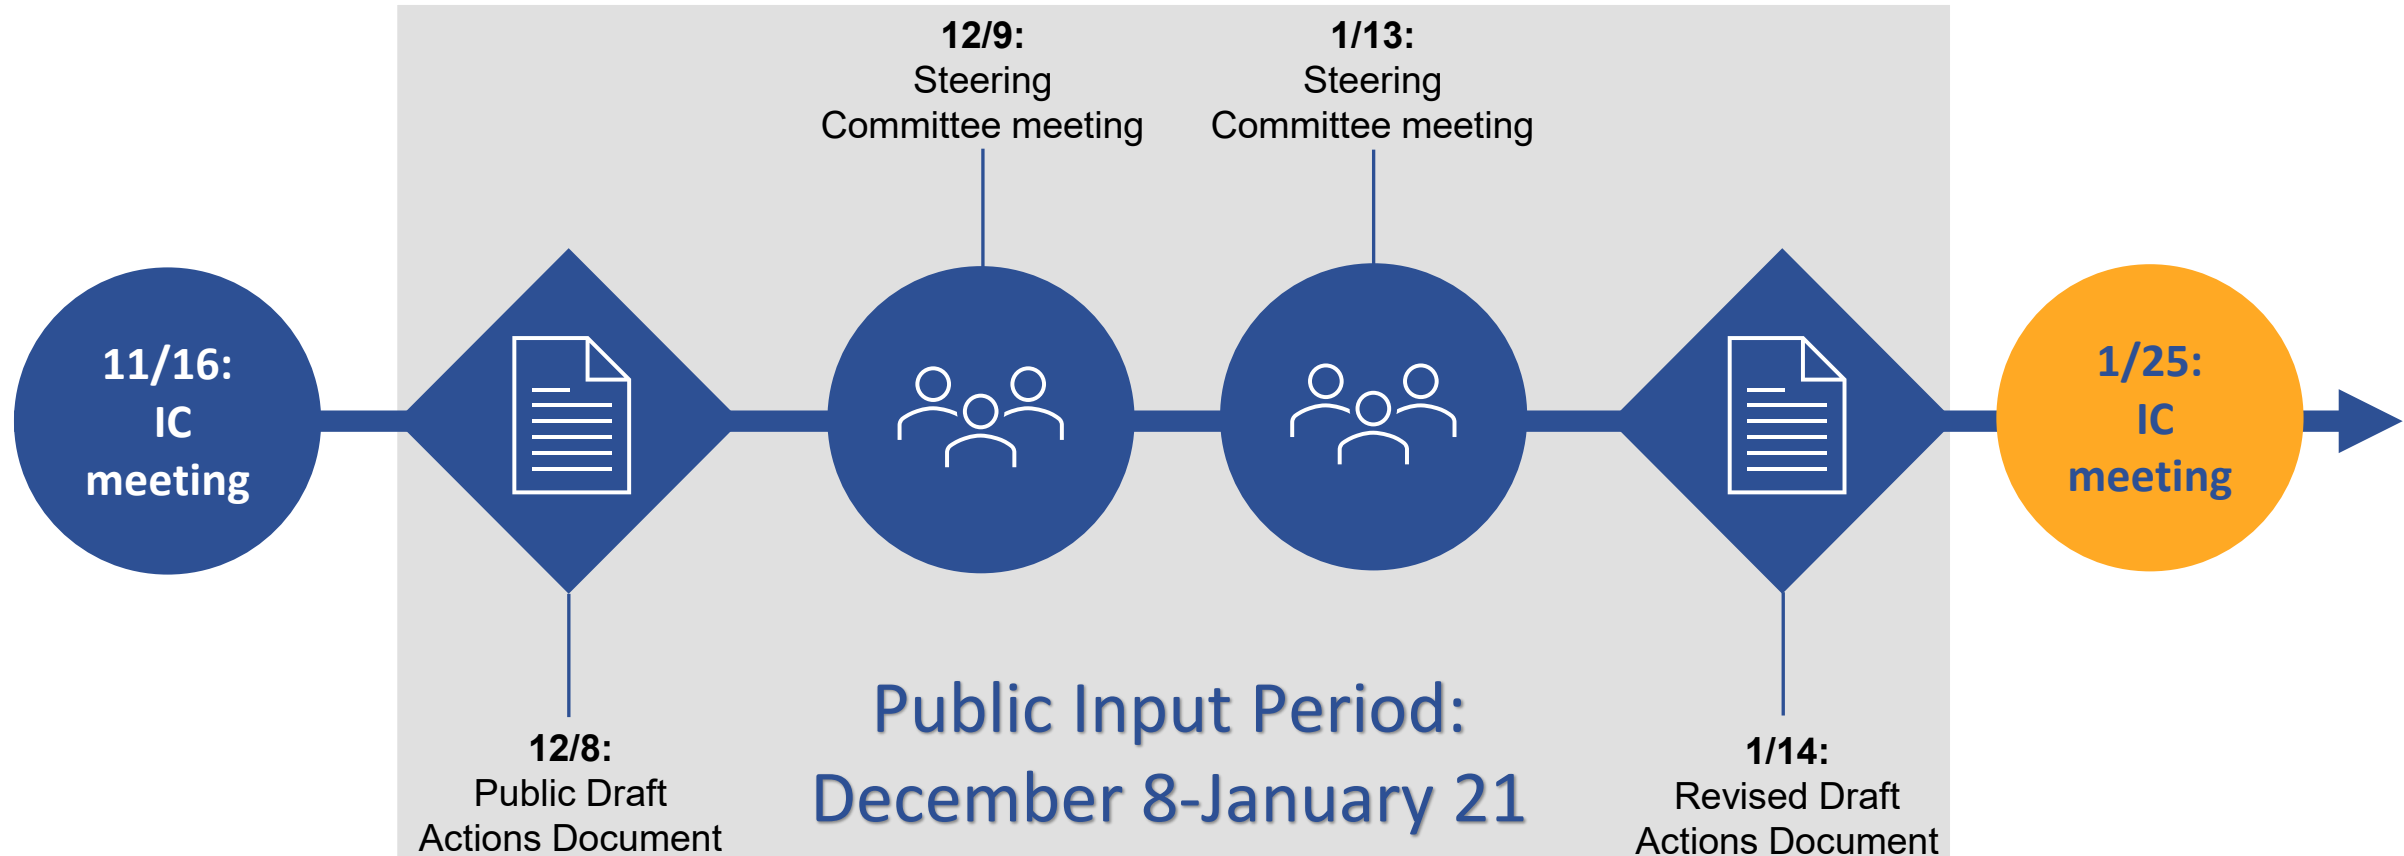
11/16:
IC
meeting

12/8:
Public Draft
Actions Document

12/9:
Steering
Committee meeting

1/13:
Steering
Committee meeting

Public Input Period:
December 8-January 21

1/14:
Revised Draft
Actions Document

1/25:
IC
meeting